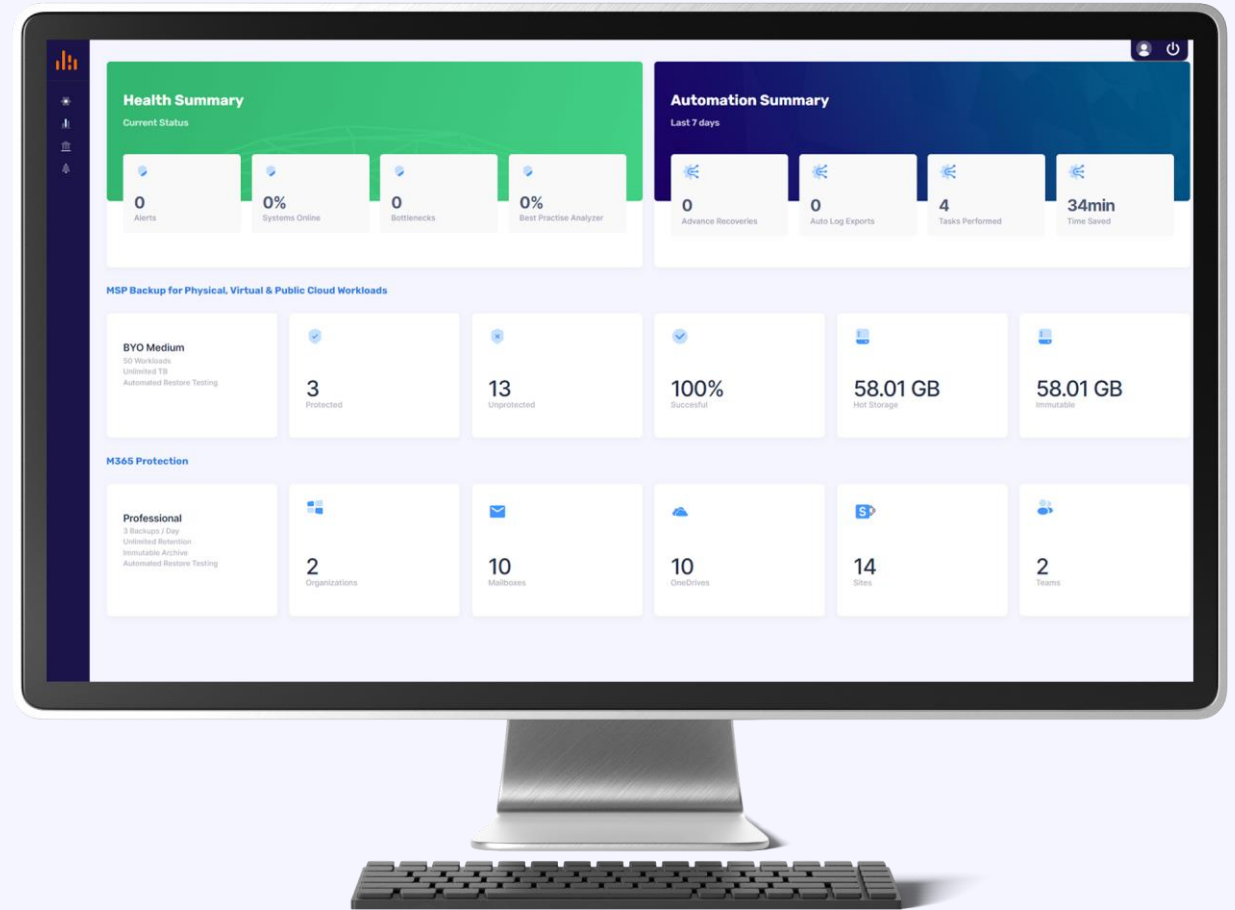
Health Summary
Current Status

0
Alerts

0%
Systems Online

0
Bottlenecks

0%
Best Practise Analyzer

Automation Summary
Last 7 days

0
Advance Recoveries

0
Auto Log Exports

4
Tasks Performed

34min
Time Saved

MSP Backup for Physical, Virtual & Public Cloud Workloads

BYO Medium
50 Workloads
Unlimited TB
Automated Restore Testing

3
Protected

13
Unprotected

100%
Succesful

58.01 GB
Hot Storage

58.01 GB
Immutable

M365 Protection

Professional
3 Backups / Day
Unlimited Retention
Immutable Archive
Automated Restore Testing

2
Organizations

10
Mailboxes

10
OneDrives

14
Sites

2
Teams